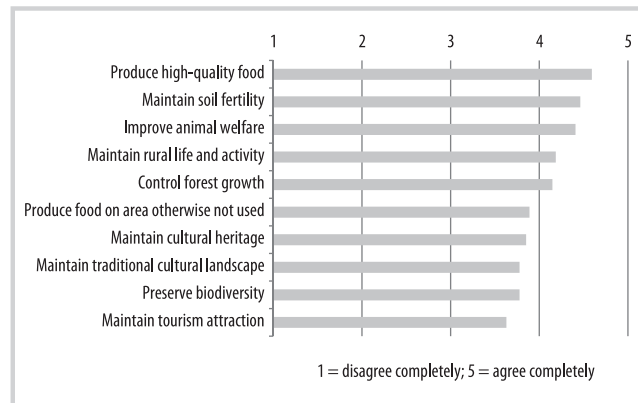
1 2 3 4 5

Produce high-quality food
Maintain soil fertility
Improve animal welfare
Maintain rural life and activity
Control forest growth
Produce food on area otherwise not used
Maintain cultural heritage
Maintain traditional cultural landscape
Preserve biodiversity
Maintain tourism attraction

1 = disagree completely; 5 = agree completely